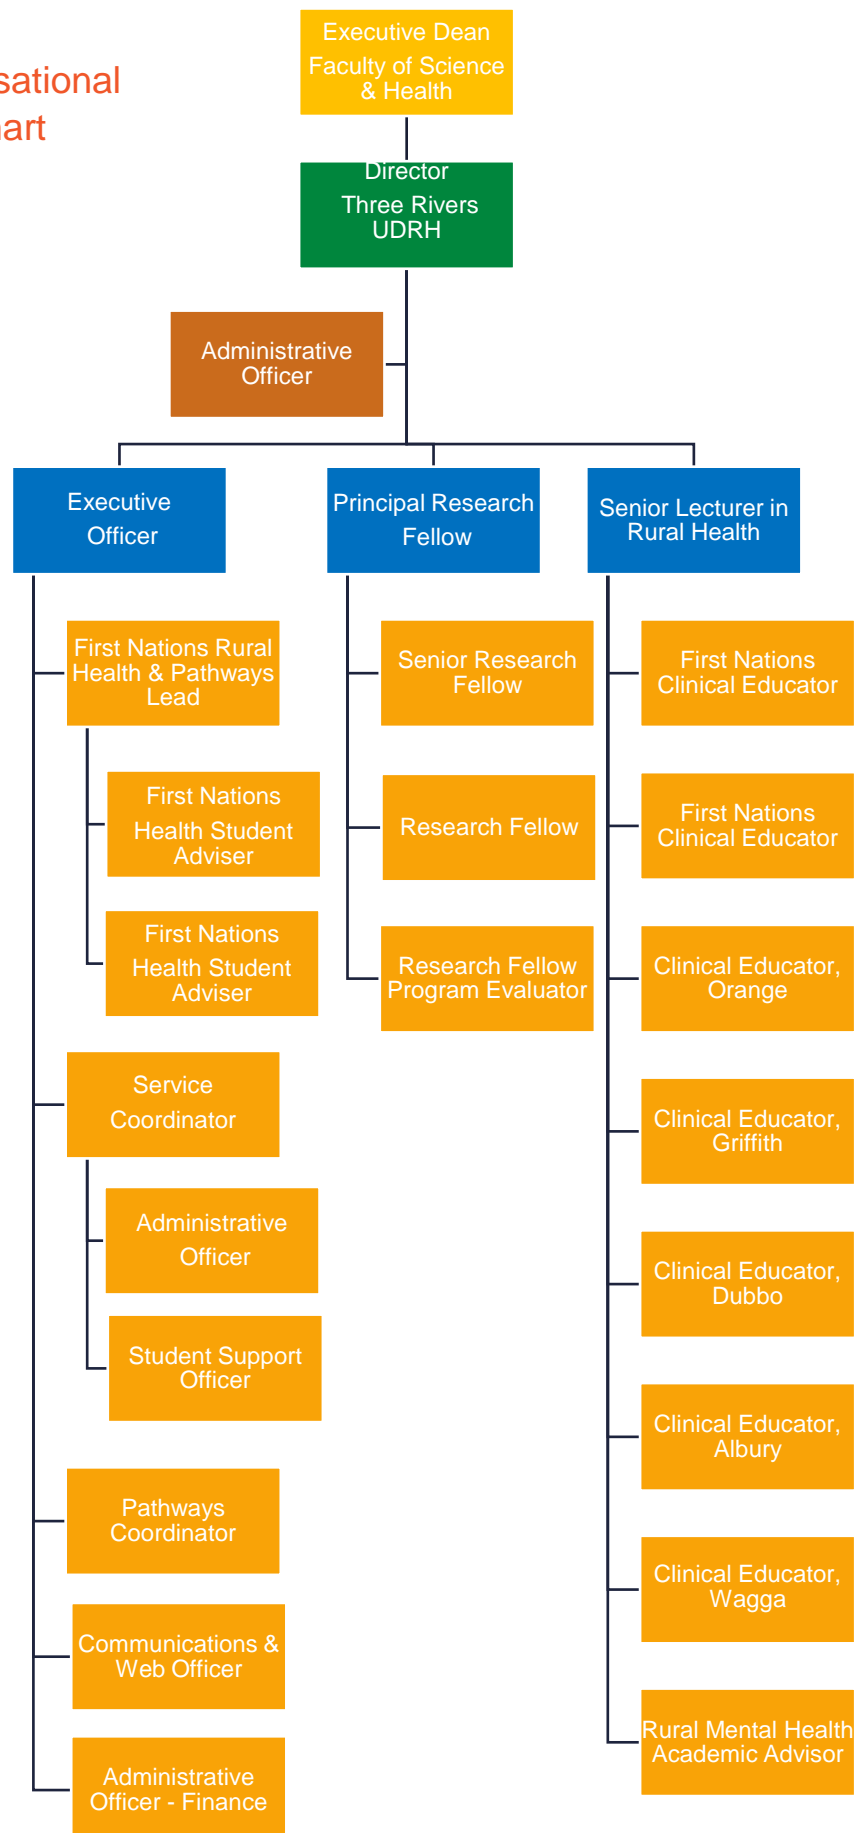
sational
art

Executive Dean Faculty of Science & Health

Director Three Rivers UDRH

Administrative Officer

Executive Officer

Principal Research Fellow

Senior Lecturer in Rural Health

First Nations Rural Health & Pathways Lead

First Nations Health Student Adviser

First Nations Health Student Adviser

Service Coordinator

Administrative Officer

Student Support Officer

Pathways Coordinator

Communications & Web Officer

Administrative Officer - Finance

Senior Research Fellow

Research Fellow

Research Fellow Program Evaluator

First Nations Clinical Educator

First Nations Clinical Educator

Clinical Educator, Orange

Clinical Educator, Griffith

Clinical Educator, Dubbo

Clinical Educator, Albury

Clinical Educator, Wagga

Rural Mental Health Academic Advisor